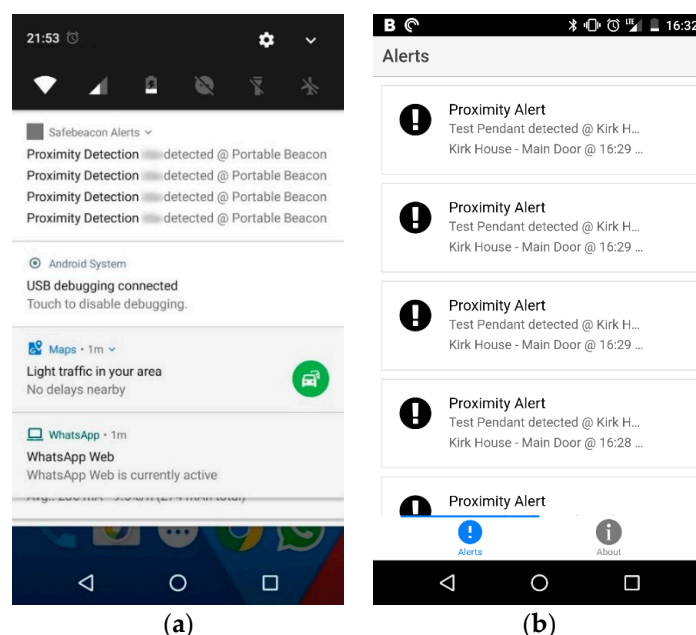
21:53

Safebeacon Alerts

Proximity Detection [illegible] detected @ Portable Beacon

Proximity Detection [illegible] detected @ Portable Beacon

Proximity Detection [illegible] detected @ Portable Beacon

Proximity Detection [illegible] detected @ Portable Beacon

Android System

USB debugging connected

Touch to disable debugging.

Maps • 1m

Light traffic in your area

No delays nearby

WhatsApp • 1m

WhatsApp Web

WhatsApp Web is currently active

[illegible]

(a)

16:32

Alerts

Proximity Alert

Test Pendant detected @ Kirk H...

Kirk House - Main Door @ 16:29 ...

Proximity Alert

Test Pendant detected @ Kirk H...

Kirk House - Main Door @ 16:29 ...

Proximity Alert

Test Pendant detected @ Kirk H...

Kirk House - Main Door @ 16:29 ...

Proximity Alert

Test Pendant detected @ Kirk H...

Kirk House - Main Door @ 16:28 ...

Proximity Alert

Alerts

About

(b)